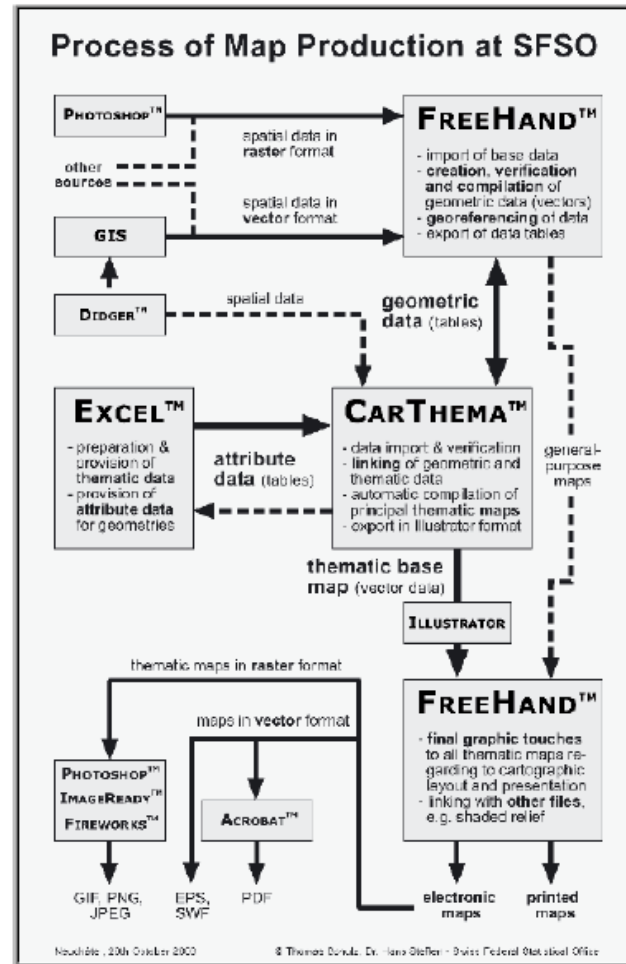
Process of Map Production at SFSO

PHOTOSHOP™

spatial data in raster format

other sources

spatial data in vector format

GIS

DIDGER™

spatial data

FREEHAND™

- import of base data
- creation, verification and compilation of geometric data (vectors)
- georeferencing of data
- export of data tables

geometric data (tables)

EXCEL™

- preparation & provision of thematic data
- provision of attribute data for geometries

attribute data (tables)

CARTHEMA™

- data import & verification
- linking of geometric and thematic data
- automatic compilation of principal thematic maps
- export in Illustrator format

general-purpose maps

thematic base map (vector data)

ILLUSTRATOR

thematic maps in raster format

maps in vector format

FREEHAND™

- final graphic touches to all thematic map regarding to cartographic layout and presentation
- linking with other files, e.g. shaded relief

PHOTOSHOP™
IMAGEREADY™
FIREWORKS™

ACROBAT™

GIF, PNG, JPEG

EPS, SWF

PDF

electronic maps

printed maps

Neuchâtel, 20th October 2003

© Thomas Schulz, Dr. Hans Steffen - Swiss Federal Statistical Office